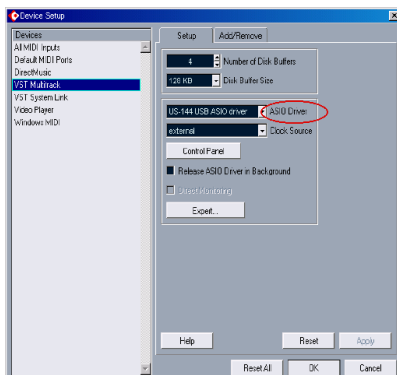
Device Setup

Devices
All MIDI Inputs
Default MIDI Ports
DirectMusic
VST Multitrack
VST System Link
Video Player
Windows MIDI

Setup
Add/Remove

4
Number of Disk Buffers
128 KB
Disk Buffer Size

US-144 USB ASIO driver
ASIO Driver
external
Clock Source
Control Panel
Release ASIO Driver in Background
Direct Monitoring
Expert...

Help
Reset
Apply

Reset All
OK
Cancel